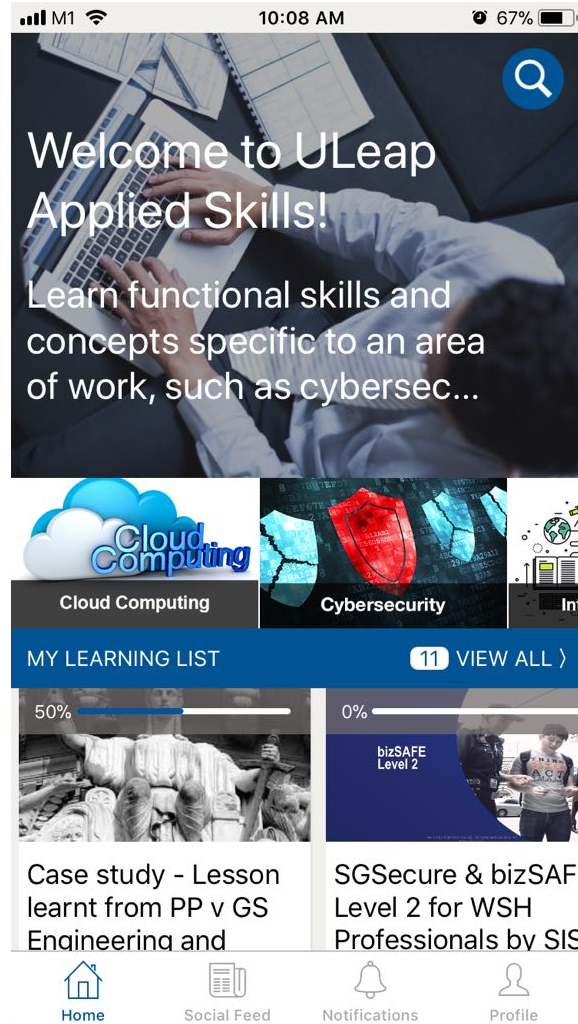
M1 10:08 AM 67%

Welcome to ULeap Applied Skills!

Learn functional skills and concepts specific to an area of work, such as cybersec...

Cloud Computing

Cloud Computing

Cybersecurity

In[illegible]

MY LEARNING LIST

11 VIEW ALL 〉

50%

0%

bizSAFE Level 2

Case study - Lesson learnt from PP v GS Engineering and

SGSecure & bizSAF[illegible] Level 2 for WSH Professionals by SIS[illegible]

Home

Social Feed

Notifications

Profile